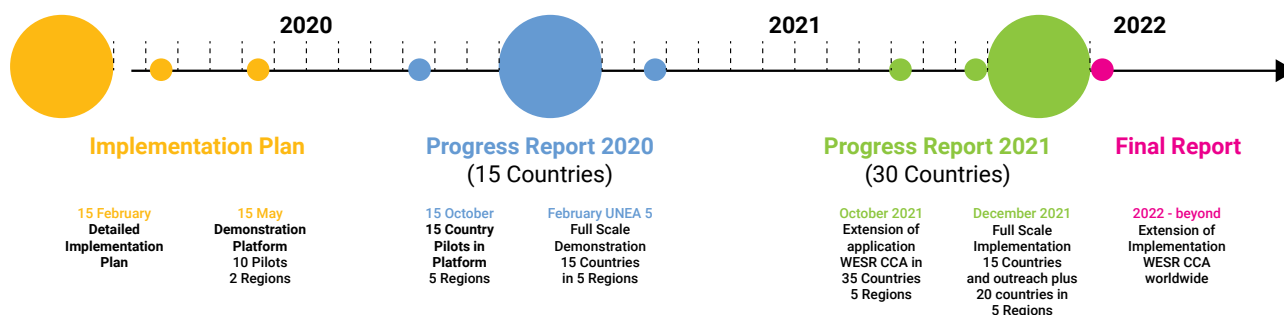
2020

2021

2022

Implementation Plan

Progress Report 2020
(15 Countries)

Progress Report 2021
(30 Countries)

Final Report

15 February
Detailed Implementation Plan

15 May
Demonstration Platform
10 Pilots
2 Regions

15 October
15 Country Pilots in Platform
5 Regions

February UNEA 5
Full Scale Demonstration
15 Countries in 5 Regions

October 2021
Extension of application WESR CCA in 35 Countries
5 Regions

December 2021
Full Scale Implementation
15 Countries and outreach plus 20 countries in 5 Regions

2022 - beyond
Extension of Implementation WESR CCA worldwide